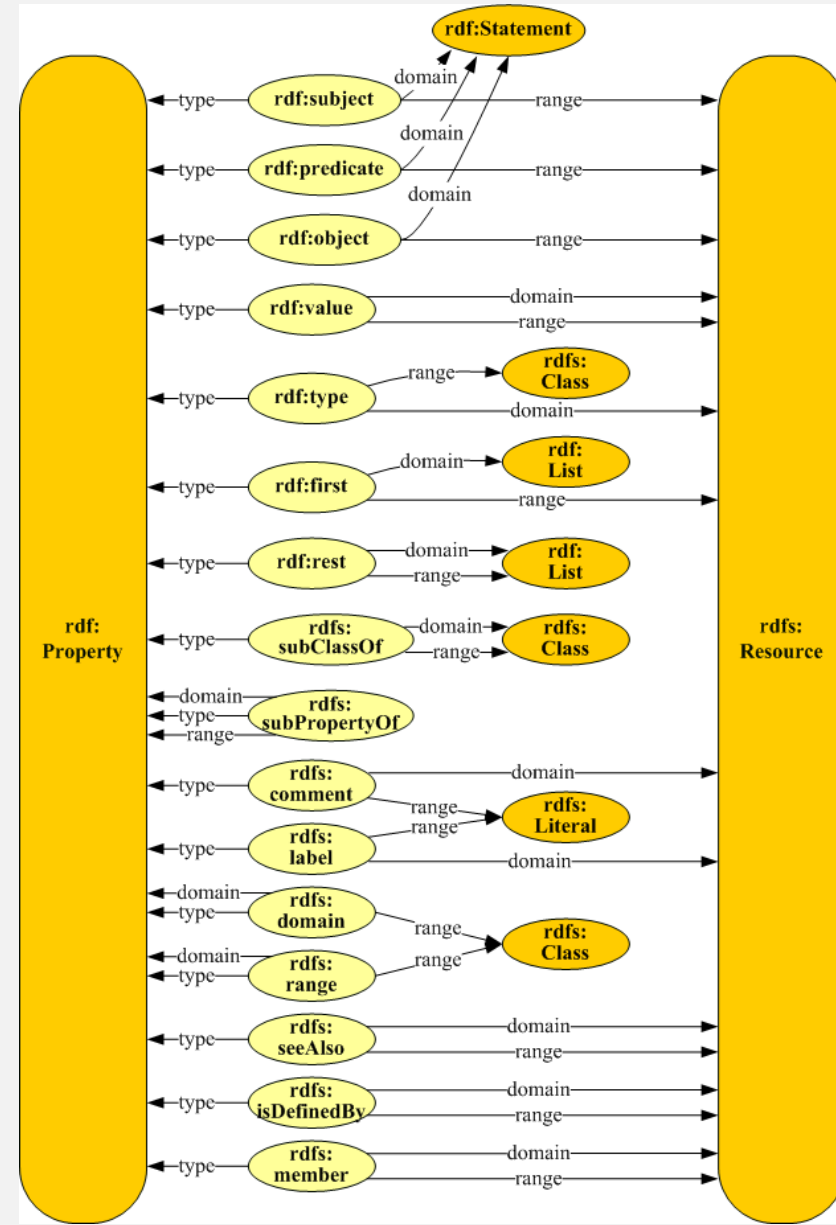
rdf:Statement

rdf: Property

rdfs: Resource

type
rdf:subject
domain
range

type
rdf:predicate
domain
range

type
rdf:object
domain
range

type
rdf:value
domain
range

type
rdf:type
range
rdfs: Class
domain

type
rdf:first
domain
rdf: List
range

type
rdf:rest
domain
range
rdf: List

type
rdfs: subClassOf
domain
range
rdfs: Class

domain
type
range
rdfs: subPropertyOf

type
rdfs: comment
domain
range
rdfs: Literal

type
rdfs: label
range
domain

domain
type
rdfs: domain
range
rdfs: Class

domain
type
rdfs: range
range

type
rdfs: seeAlso
domain
range

type
rdfs: isDefinedBy
domain
range

type
rdfs: member
domain
range